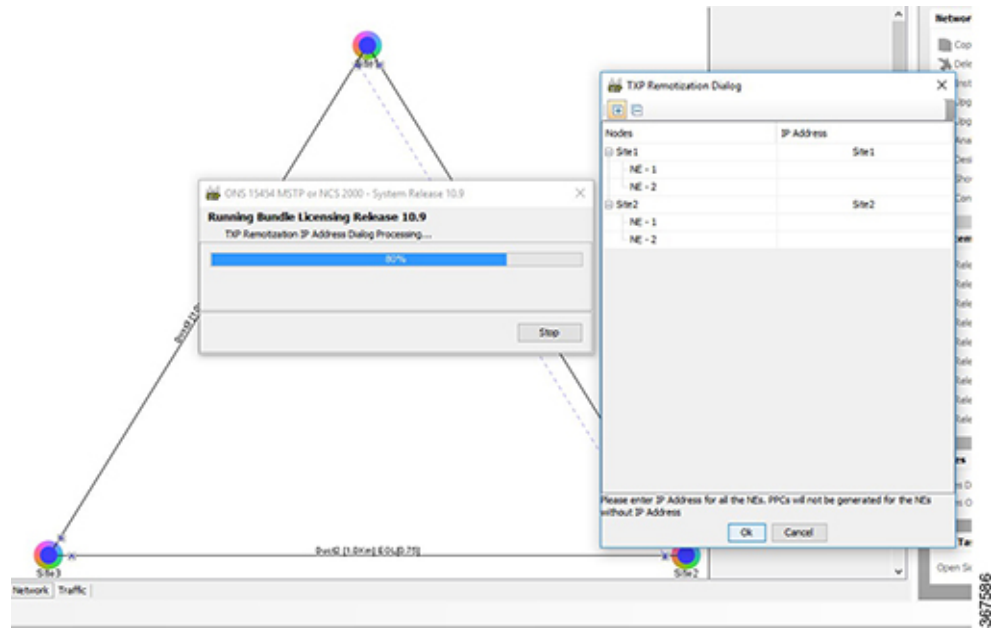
Networ
Cop
Dele
Inst
Upg
Upg
Ana
Desi
Shov
Con
tem
Rele
Rele
Rele
Rele
Rele
Rele
Rele
Rele
Rele
Rele
es
s D
s O
Ta
Open S

Site1

ONS 15454 MSTP or NCS 2000 - System Release 10.9
Running Bundle Licensing Release 10.9
TXP Remotization IP Address Dialog Processing....
80%
Stop

TXP Remotization Dialog

| Nodes | IP Address |
|---|---|
| Site1 | Site1 |
| NE - 1 | |
| NE - 2 | |
| Site2 | Site2 |
| NE - 1 | |
| NE - 2 | |

Please enter IP Address for all the NEs. PPCs will not be generated for the NEs without IP Address
Ok
Cancel

Duct3 [1.0 Km]
Duct2 [1.0 Km] EOL[0.75]
Site3
Site2
Network
Traffic
367586